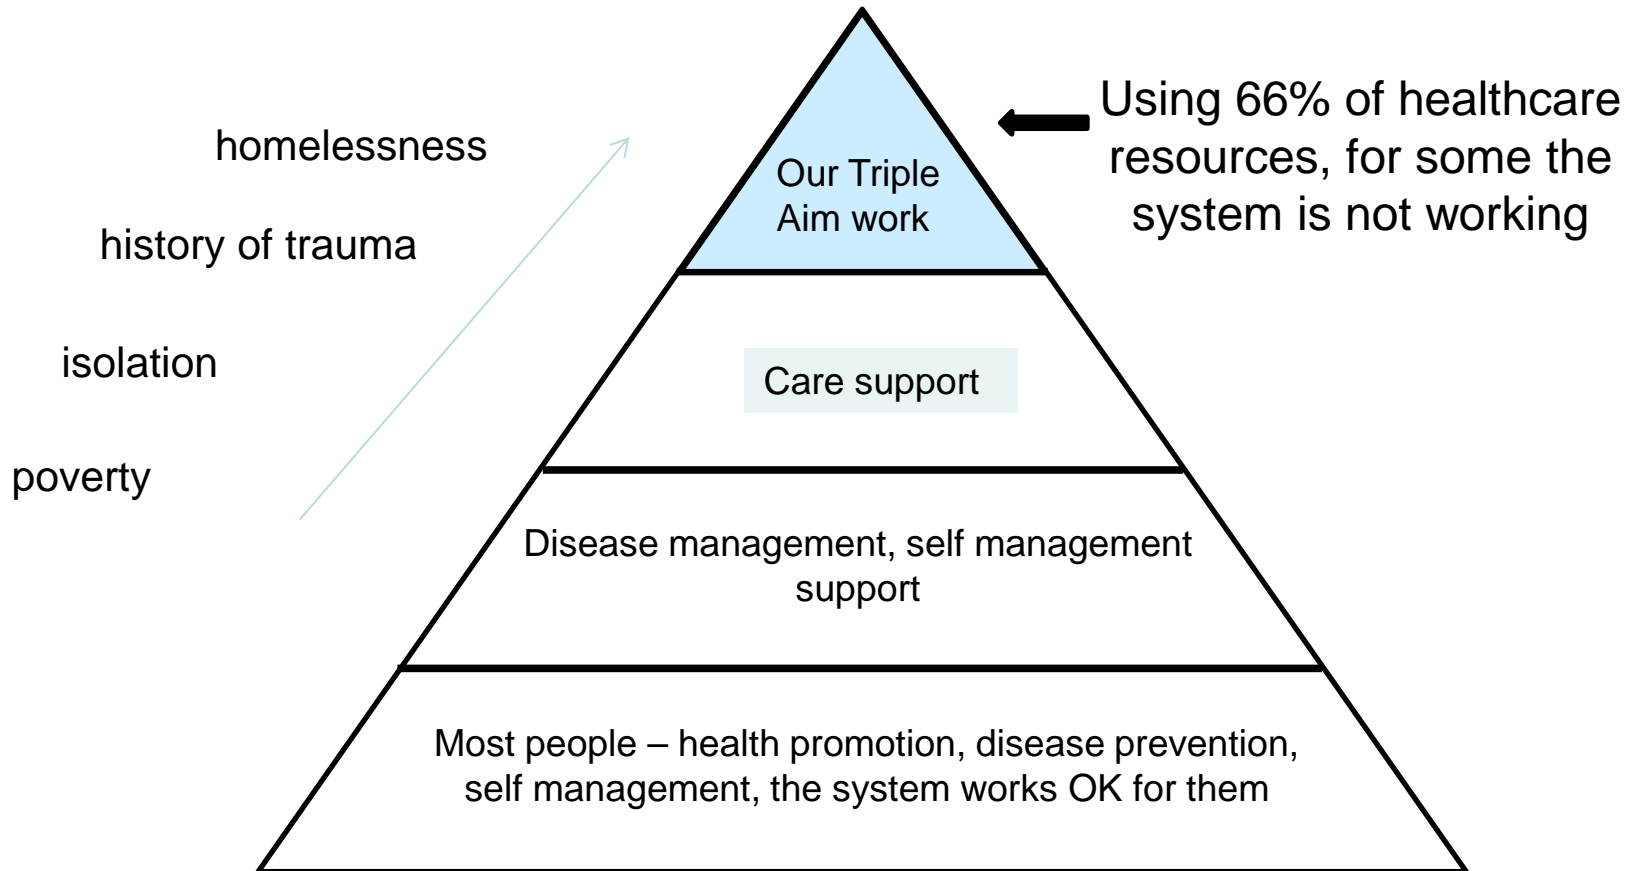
homelessness

history of trauma

isolation

poverty

Our Triple Aim work

Using 66% of healthcare resources, for some the system is not working

Care support

Disease management, self management support

Most people – health promotion, disease prevention, self management, the system works OK for them